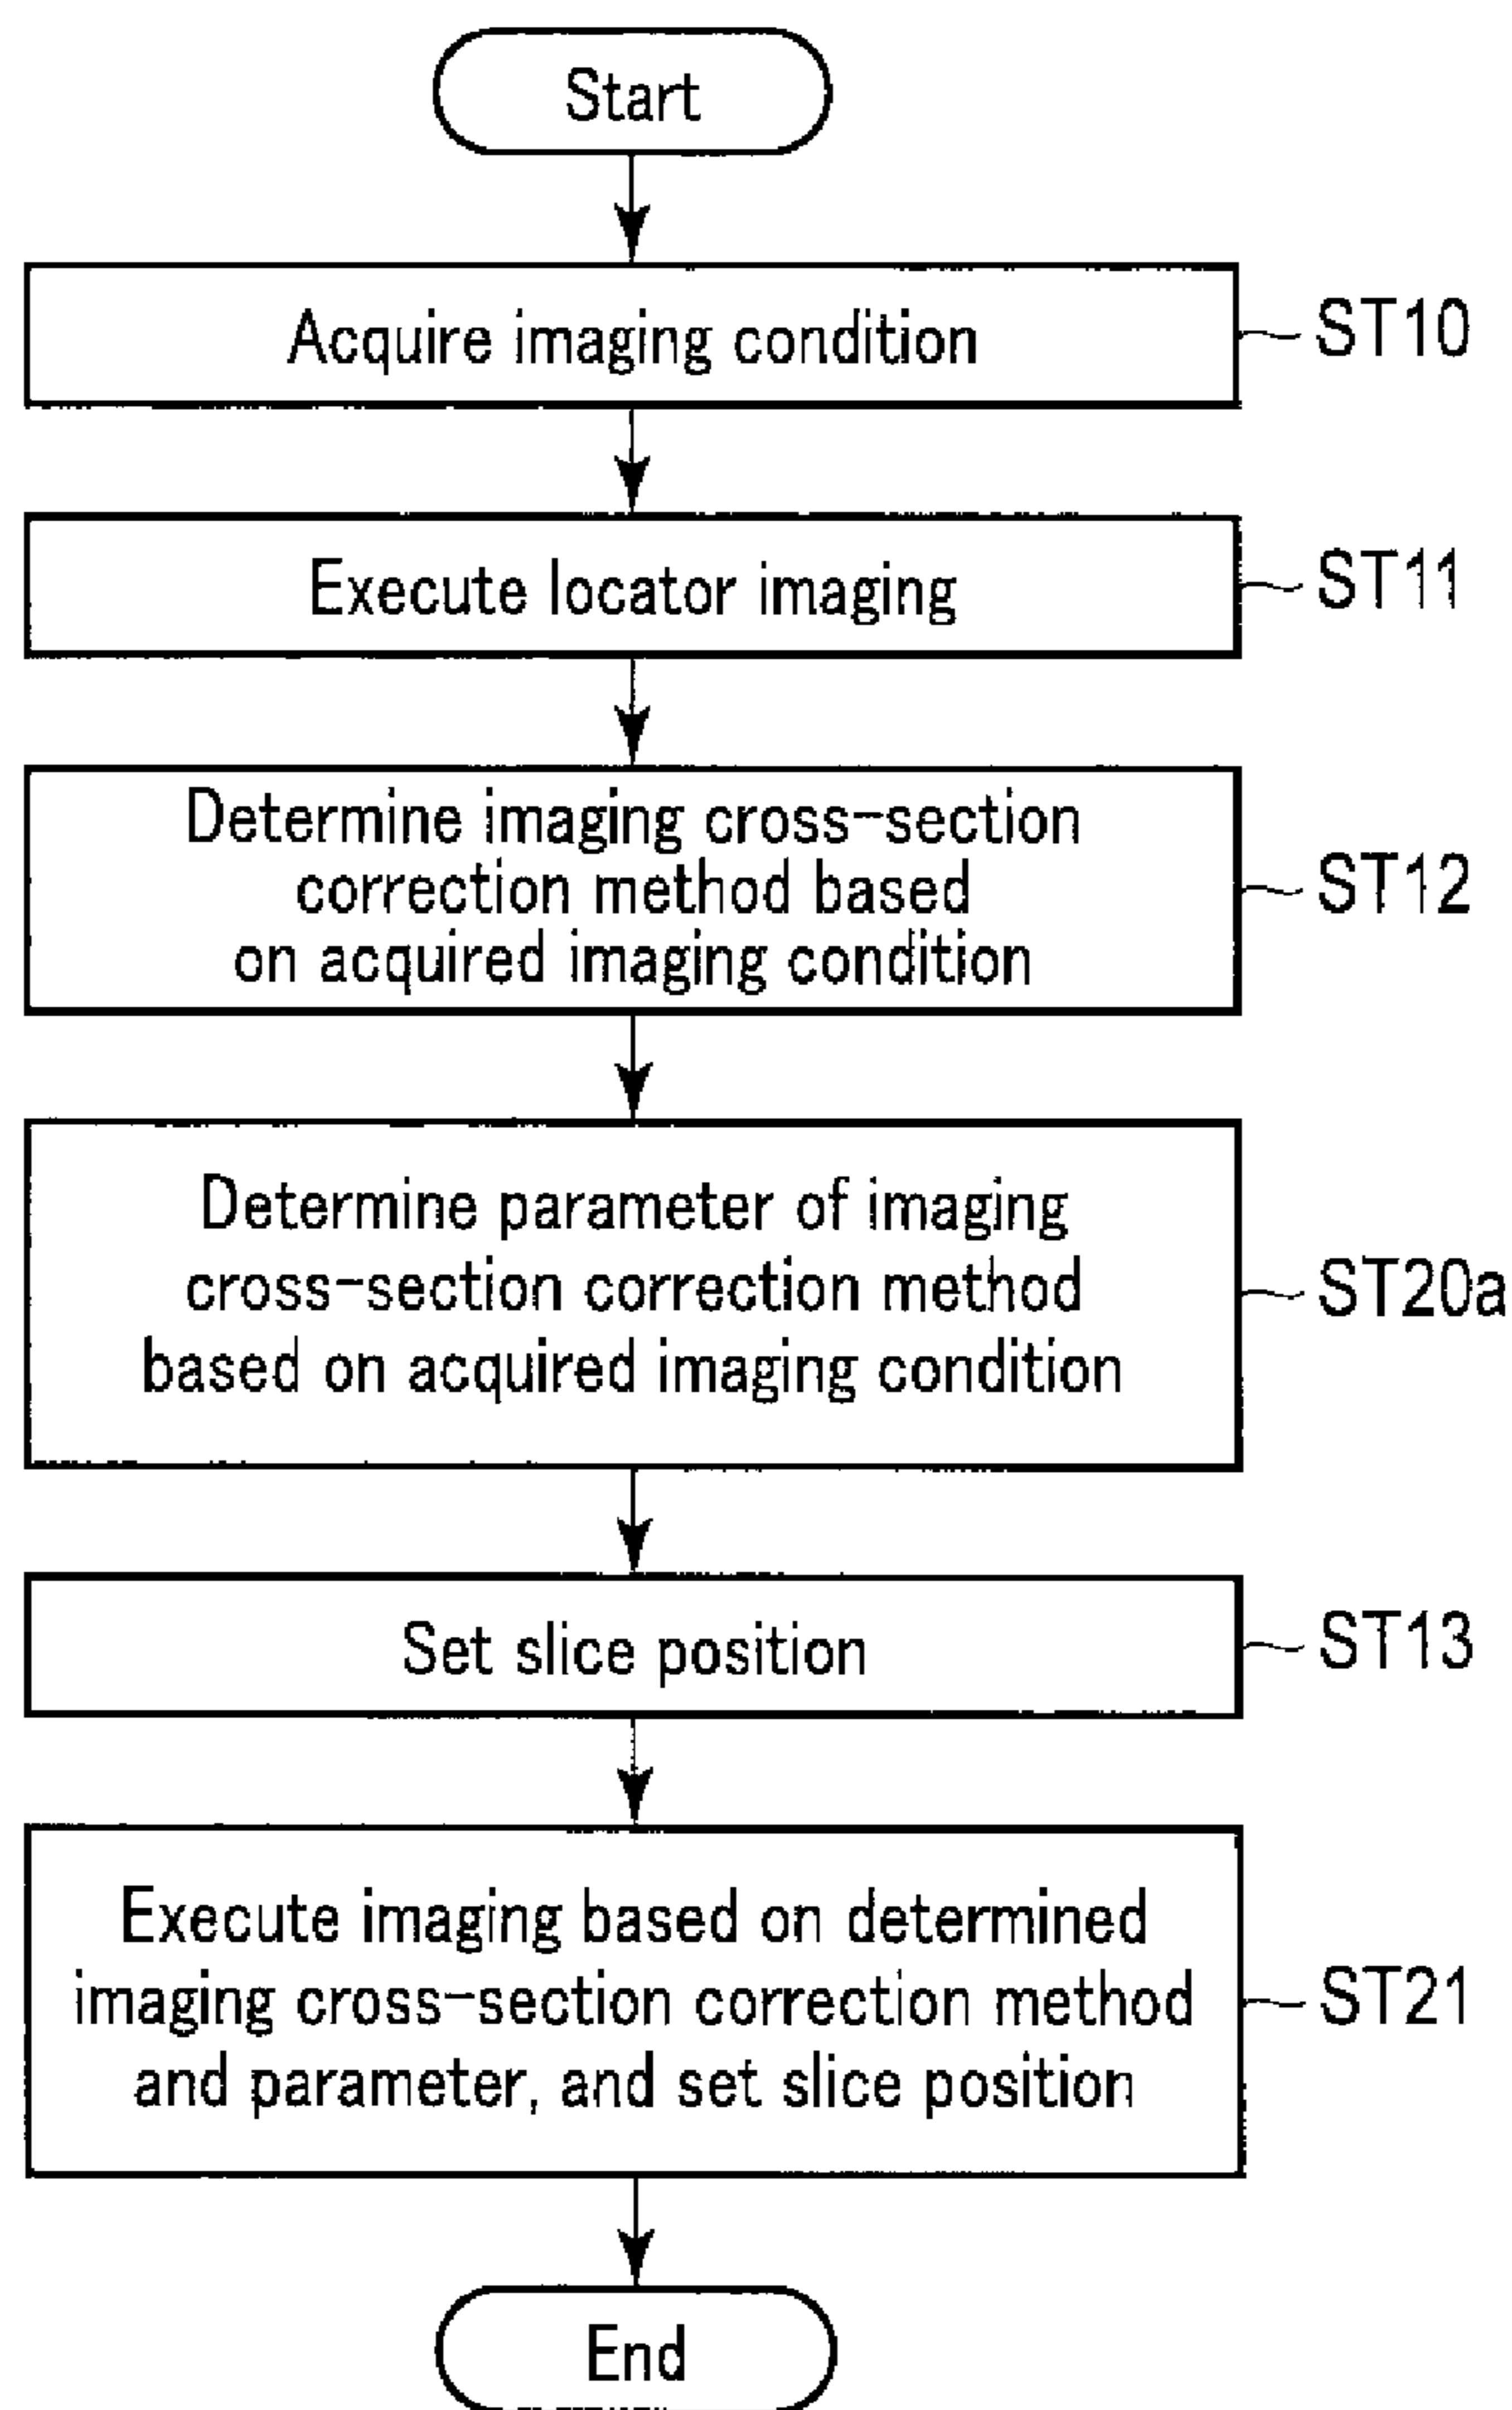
Start

Acquire imaging condition

ST10

Execute locator imaging

ST11

Determine imaging cross-section correction method based on acquired imaging condition

ST12

Determine parameter of imaging cross-section correction method based on acquired imaging condition

ST20a

Set slice position

ST13

Execute imaging based on determined imaging cross-section correction method and parameter, and set slice position

ST21

End